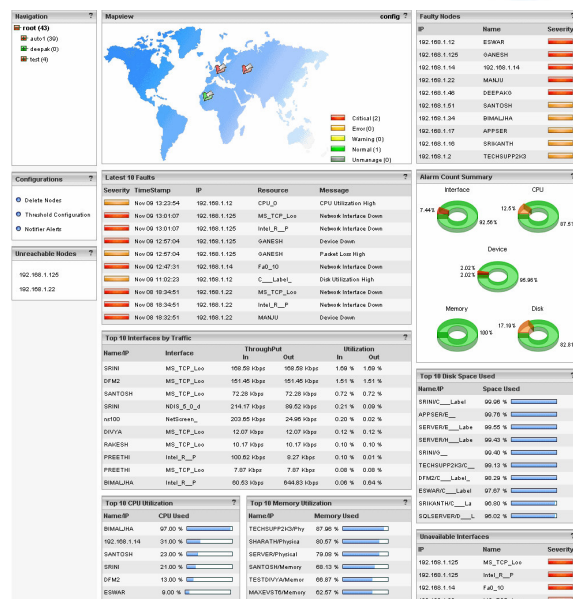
Navigation ?
root (43)
auto1 (30)
deepak (9)
test (4)

Mapview config ?
Critical (2)
Error (0)
Warning (0)
Normal (1)
Unmanage (0)

Faulty Nodes ?
| IP | Name | Severity |
|---|---|---|
| 192.168.1.12 | ESWAR | |
| 192.168.1.125 | GANESH | |
| 192.168.1.14 | 192.168.1.14 | |
| 192.168.1.22 | MANJU | |
| 192.168.1.46 | DEEPAKG | |
| 192.168.1.51 | SANTOSH | |
| 192.168.1.34 | BIMALJHA | |
| 192.168.1.17 | APPSER | |
| 192.168.1.16 | SRIKANTH | |
| 192.168.1.2 | TECHSUPP2K3 | |

Configurations ?
Delete Nodes
Threshold Configuration
Notifier Alerts

Unreachable Nodes ?
192.168.1.125
192.168.1.22

Latest 10 Faults ?
| Severity | TimeStamp | IP | Resource | Message |
|---|---|---|---|---|
| | Nov 09 13:23:54 | 192.168.1.12 | CPU_0 | CPU Utilization High |
| | Nov 09 13:01:07 | 192.168.1.125 | MS_TCP_Loo | Network Interface Down |
| | Nov 09 13:01:07 | 192.168.1.125 | Intel_R__P | Network Interface Down |
| | Nov 09 12:57:04 | 192.168.1.125 | GANESH | Device Down |
| | Nov 09 12:57:04 | 192.168.1.125 | GANESH | Packet Loss High |
| | Nov 09 12:47:31 | 192.168.1.14 | Fa0_10 | Network Interface Down |
| | Nov 09 11:02:23 | 192.168.1.12 | C__Label_ | Disk Utilization High |
| | Nov 08 18:34:51 | 192.168.1.22 | MS_TCP_Loo | Network Interface Down |
| | Nov 08 18:34:51 | 192.168.1.22 | Intel_R__P | Network Interface Down |
| | Nov 08 18:32:51 | 192.168.1.22 | MANJU | Device Down |

Alarm Count Summary ?
Interface
7.44%
92.56%
CPU
12.5%
87.5
Device
2.02%
2.02%
95.96%
Memory
100%
Disk
17.19%
82.8

Top 10 Interfaces by Traffic ?
| Name/IP | Interface | ThroughPut In | Out | Utilization In | Out |
|---|---|---|---|---|---|
| SRINI | MS_TCP_Loo | 169.59 Kbps | 169.59 Kbps | 1.69 % | 1.69 % |
| DFM2 | MS_TCP_Loo | 151.46 Kbps | 151.46 Kbps | 1.51 % | 1.51 % |
| SANTOSH | MS_TCP_Loo | 72.28 Kbps | 72.28 Kbps | 0.72 % | 0.72 % |
| SRINI | NDIS_5_0_d | 214.17 Kbps | 89.52 Kbps | 0.21 % | 0.09 % |
| ns100 | NetScreen_ | 203.65 Kbps | 24.96 Kbps | 0.20 % | 0.02 % |
| DIVYA | MS_TCP_Loo | 12.07 Kbps | 12.07 Kbps | 0.12 % | 0.12 % |
| RAKESH | MS_TCP_Loo | 10.17 Kbps | 10.17 Kbps | 0.10 % | 0.10 % |
| PREETHI | Intel_R__P | 100.62 Kbps | 9.27 Kbps | 0.10 % | 0.01 % |
| PREETHI | MS_TCP_Loo | 7.87 Kbps | 7.87 Kbps | 0.08 % | 0.08 % |
| BIMALJHA | Intel_R__P | 60.53 Kbps | 644.83 Kbps | 0.06 % | 0.64 % |

Top 10 Disk Space Used ?
| Name/IP | Space Used |
|---|---|
| SRINI/C__Label | 99.98 % |
| APPSER/E__ | 99.78 % |
| SERVER/E___Labe | 99.55 % |
| SERVER/H___Labe | 99.43 % |
| SRINI/G__ | 99.40 % |
| TECHSUPP2K3/C__ | 99.13 % |
| DFM2/C___Label_ | 98.29 % |
| ESWAR/C___Label | 97.67 % |
| SRIKANTH/C___La | 96.80 % |
| SQLSERVER/D___L | 96.02 % |

Top 10 CPU Utilization ?
| Name/IP | CPU Used |
|---|---|
| BIMALJHA | 97.00 % |
| 192.168.1.14 | 31.00 % |
| SANTOSH | 23.00 % |
| SRINI | 21.00 % |
| DFM2 | 13.00 % |
| ESWAR | 9.00 % |

Top 10 Memory Utilization ?
| Name/IP | Memory Used |
|---|---|
| TECHSUPP2K3/Phy | 87.96 % |
| SHARATH/Physica | 80.57 % |
| SERVER/Physical | 79.88 % |
| SANTOSH/Memory | 68.13 % |
| TESTDIVYA/Memor | 66.87 % |
| MAXEVST6/Memory | 62.57 % |

Unavailable Interfaces ?
| IP | Name | Severity |
|---|---|---|
| 192.168.1.125 | MS_TCP_Loo | |
| 192.168.1.125 | Intel_R__P | |
| 192.168.1.14 | Fa0_10 | |